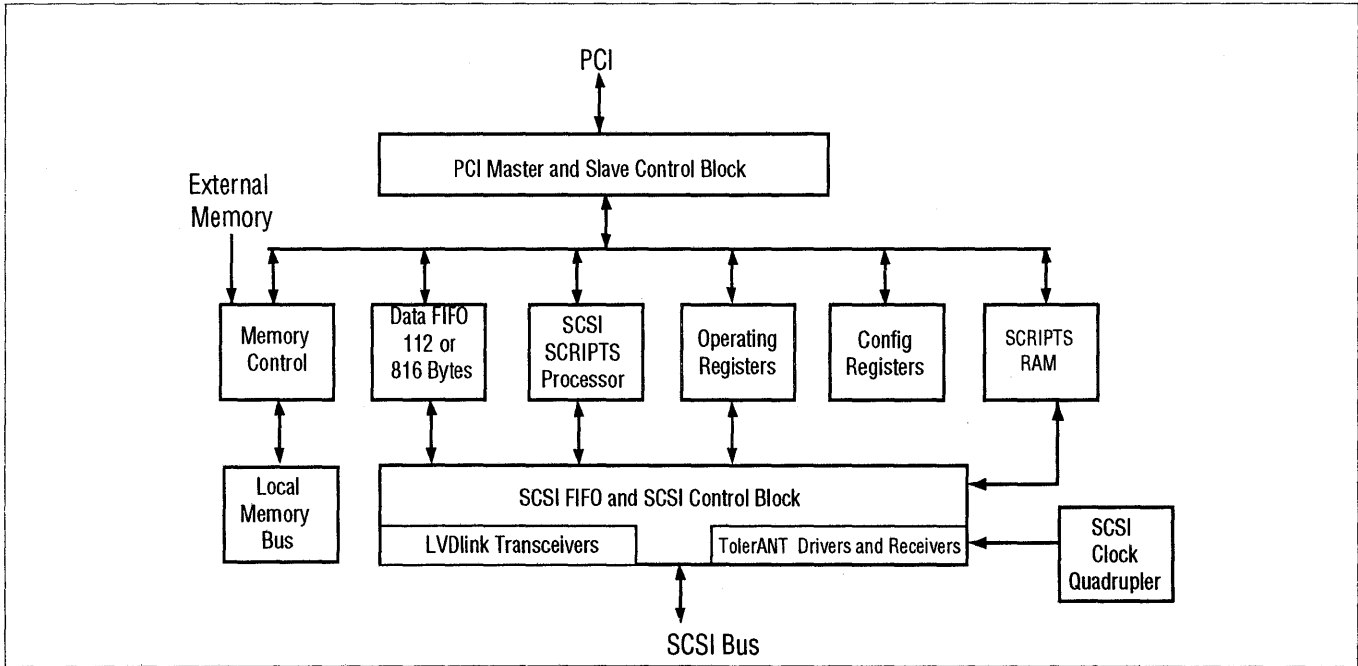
PCI

PCI Master and Slave Control Block

External Memory

Memory Control

Data FIFO 112 or 816 Bytes

SCSI SCRIPTS Processor

Operating Registers

Config Registers

SCRIPTS RAM

Local Memory Bus

SCSI FIFO and SCSI Control Block

LVDlink Transceivers

TolerANT Drivers and Receivers

SCSI Clock Quadrupler

SCSI Bus